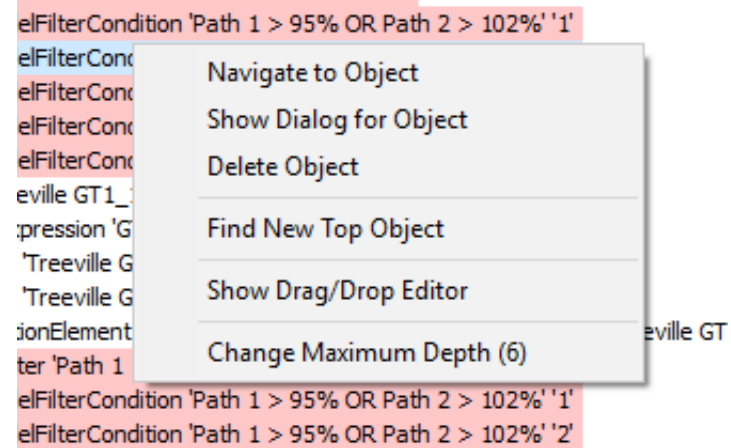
elFilterCondition 'Path 1 > 95% OR Path 2 > 102%' '1'
elFilterCond
elFilterCond
elFilterCond
elFilterCond
eville GT1_
:pression 'G
'Treeville G
'Treeville G
tionElement
ter 'Path 1
elFilterCondition 'Path 1 > 95% OR Path 2 > 102%' '1'
elFilterCondition 'Path 1 > 95% OR Path 2 > 102%' '2'

Navigate to Object
Show Dialog for Object
Delete Object
Find New Top Object
Show Drag/Drop Editor
Change Maximum Depth (6)

eville GT